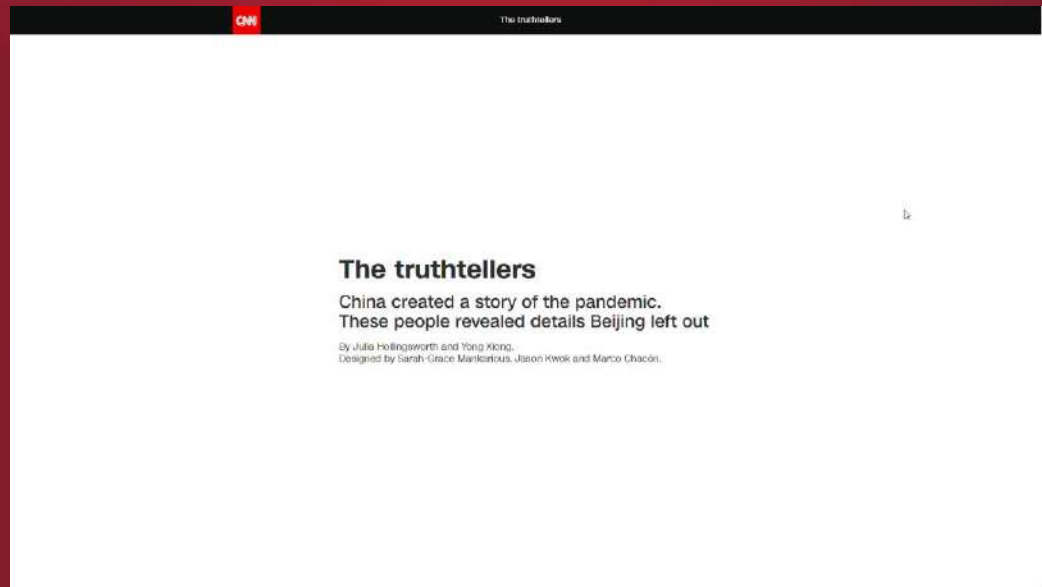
CNN

The truthtellers

The truthtellers

China created a story of the pandemic. These people revealed details Beijing left out

By Julia Hollingsworth and Yong Xiong.
Designed by Sarah-Grace Mankarious, Jason Kwok and Marco Chacón.